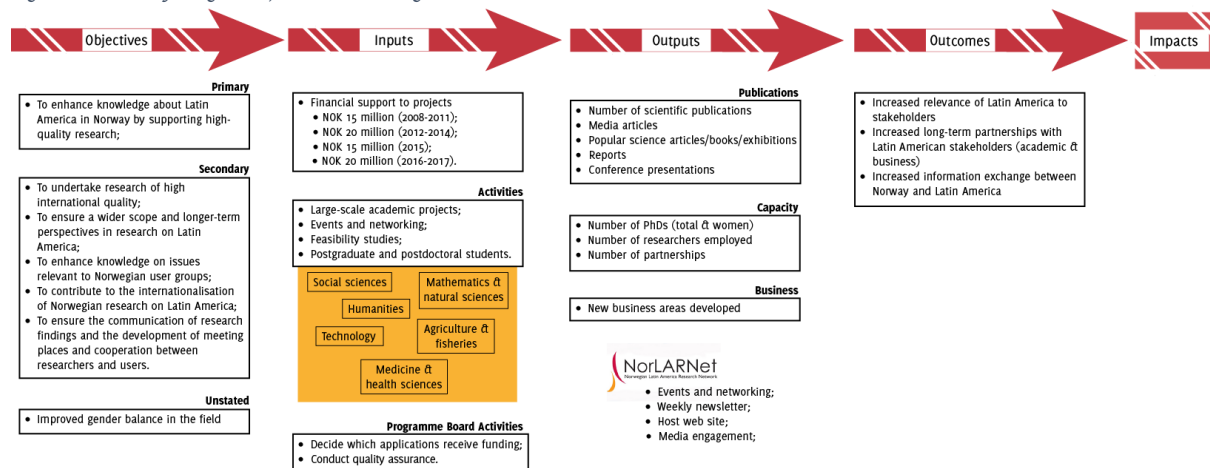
Objectives

Inputs

Outputs

Outcomes

Impacts

Primary

- To enhance knowledge about Latin America in Norway by supporting high-quality research;

Secondary

- To undertake research of high international quality;
- To ensure a wider scope and longer-term perspectives in research on Latin America;
- To enhance knowledge on issues relevant to Norwegian user groups;
- To contribute to the internationalisation of Norwegian research on Latin America;
- To ensure the communication of research findings and the development of meeting places and cooperation between researchers and users.

Unstated

- Improved gender balance in the field

- Financial support to projects
  - NOK 15 million (2008-2011);
  - NOK 20 million (2012-2014);
  - NOK 15 million (2015);
  - NOK 20 million (2016-2017).

Activities

- Large-scale academic projects;
- Events and networking;
- Feasibility studies;
- Postgraduate and postdoctoral students.

Social sciences

Mathematics & natural sciences

Humanities

Technology

Agriculture & fisheries

Medicine & health sciences

Programme Board Activities

- Decide which applications receive funding;
- Conduct quality assurance.

Publications

- Number of scientific publications
- Media articles
- Popular science articles/books/exhibitions
- Reports
- Conference presentations

Capacity

- Number of PhDs (total & women)
- Number of researchers employed
- Number of partnerships

Business

- New business areas developed

NorLARNet
Norwegian Latin America Research Network

- Events and networking;
- Weekly newsletter;
- Host web site;
- Media engagement;

- Increased relevance of Latin America to stakeholders
- Increased long-term partnerships with Latin American stakeholders (academic & business)
- Increased information exchange between Norway and Latin America